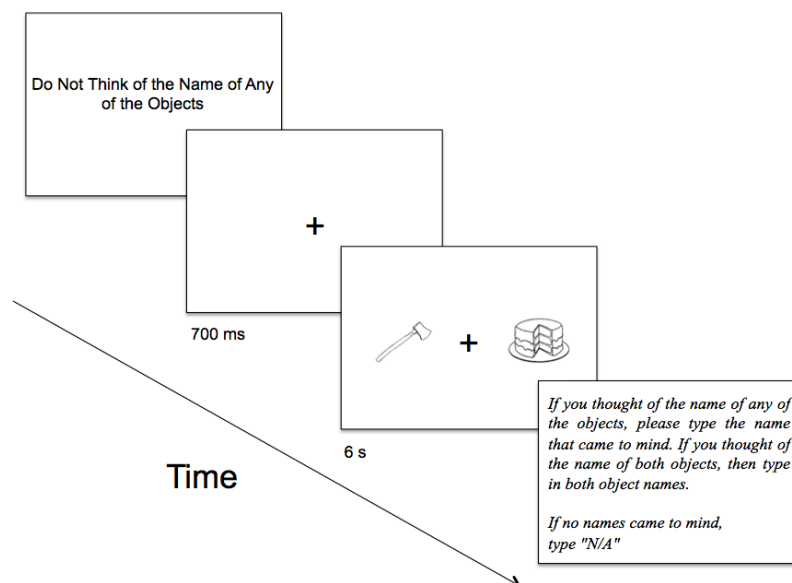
Do Not Think of the Name of Any of the Objects

+

700 ms

+

6 s

If you thought of the name of any of the objects, please type the name that came to mind. If you thought of the name of both objects, then type in both object names.

If no names came to mind, type "N/A"

Time